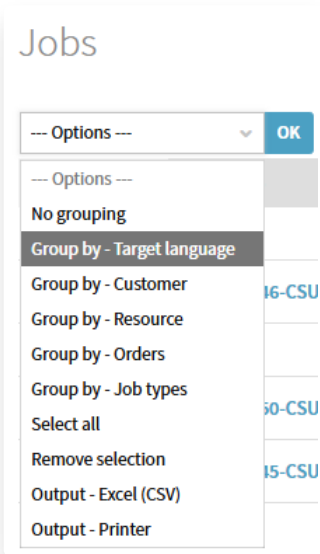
Jobs

--- Options ---
OK

--- Options ---
No grouping
Group by - Target language
Group by - Customer
Group by - Resource
Group by - Orders
Group by - Job types
Select all
Remove selection
Output - Excel (CSV)
Output - Printer

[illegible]6-CSU
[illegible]0-CSU
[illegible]5-CSU